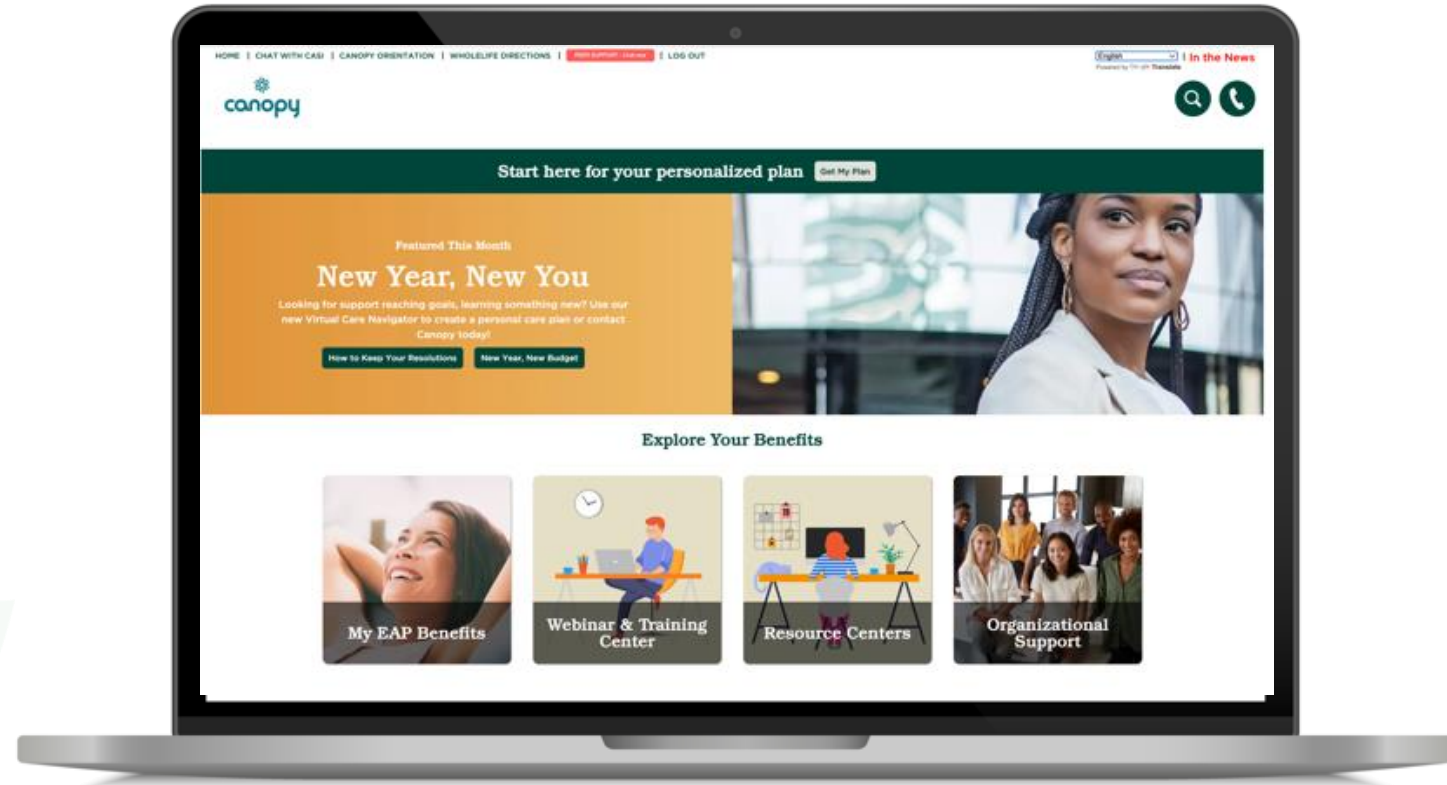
HOME | CHAT WITH CASI | CANOPY ORIENTATION | WHOLELIFE DIRECTIONS | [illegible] | LOG OUT

English | In the News
Powered by Google Translate

canopy

Start here for your personalized plan Get My Plan

Featured This Month

New Year, New You

Looking for support reaching goals, learning something new? Use our new Virtual Care Navigator to create a personal care plan or contact Canopy today!

How to Keep Your Resolutions New Year, New Budget

Explore Your Benefits

My EAP Benefits

Webinar & Training Center

Resource Centers

Organizational Support